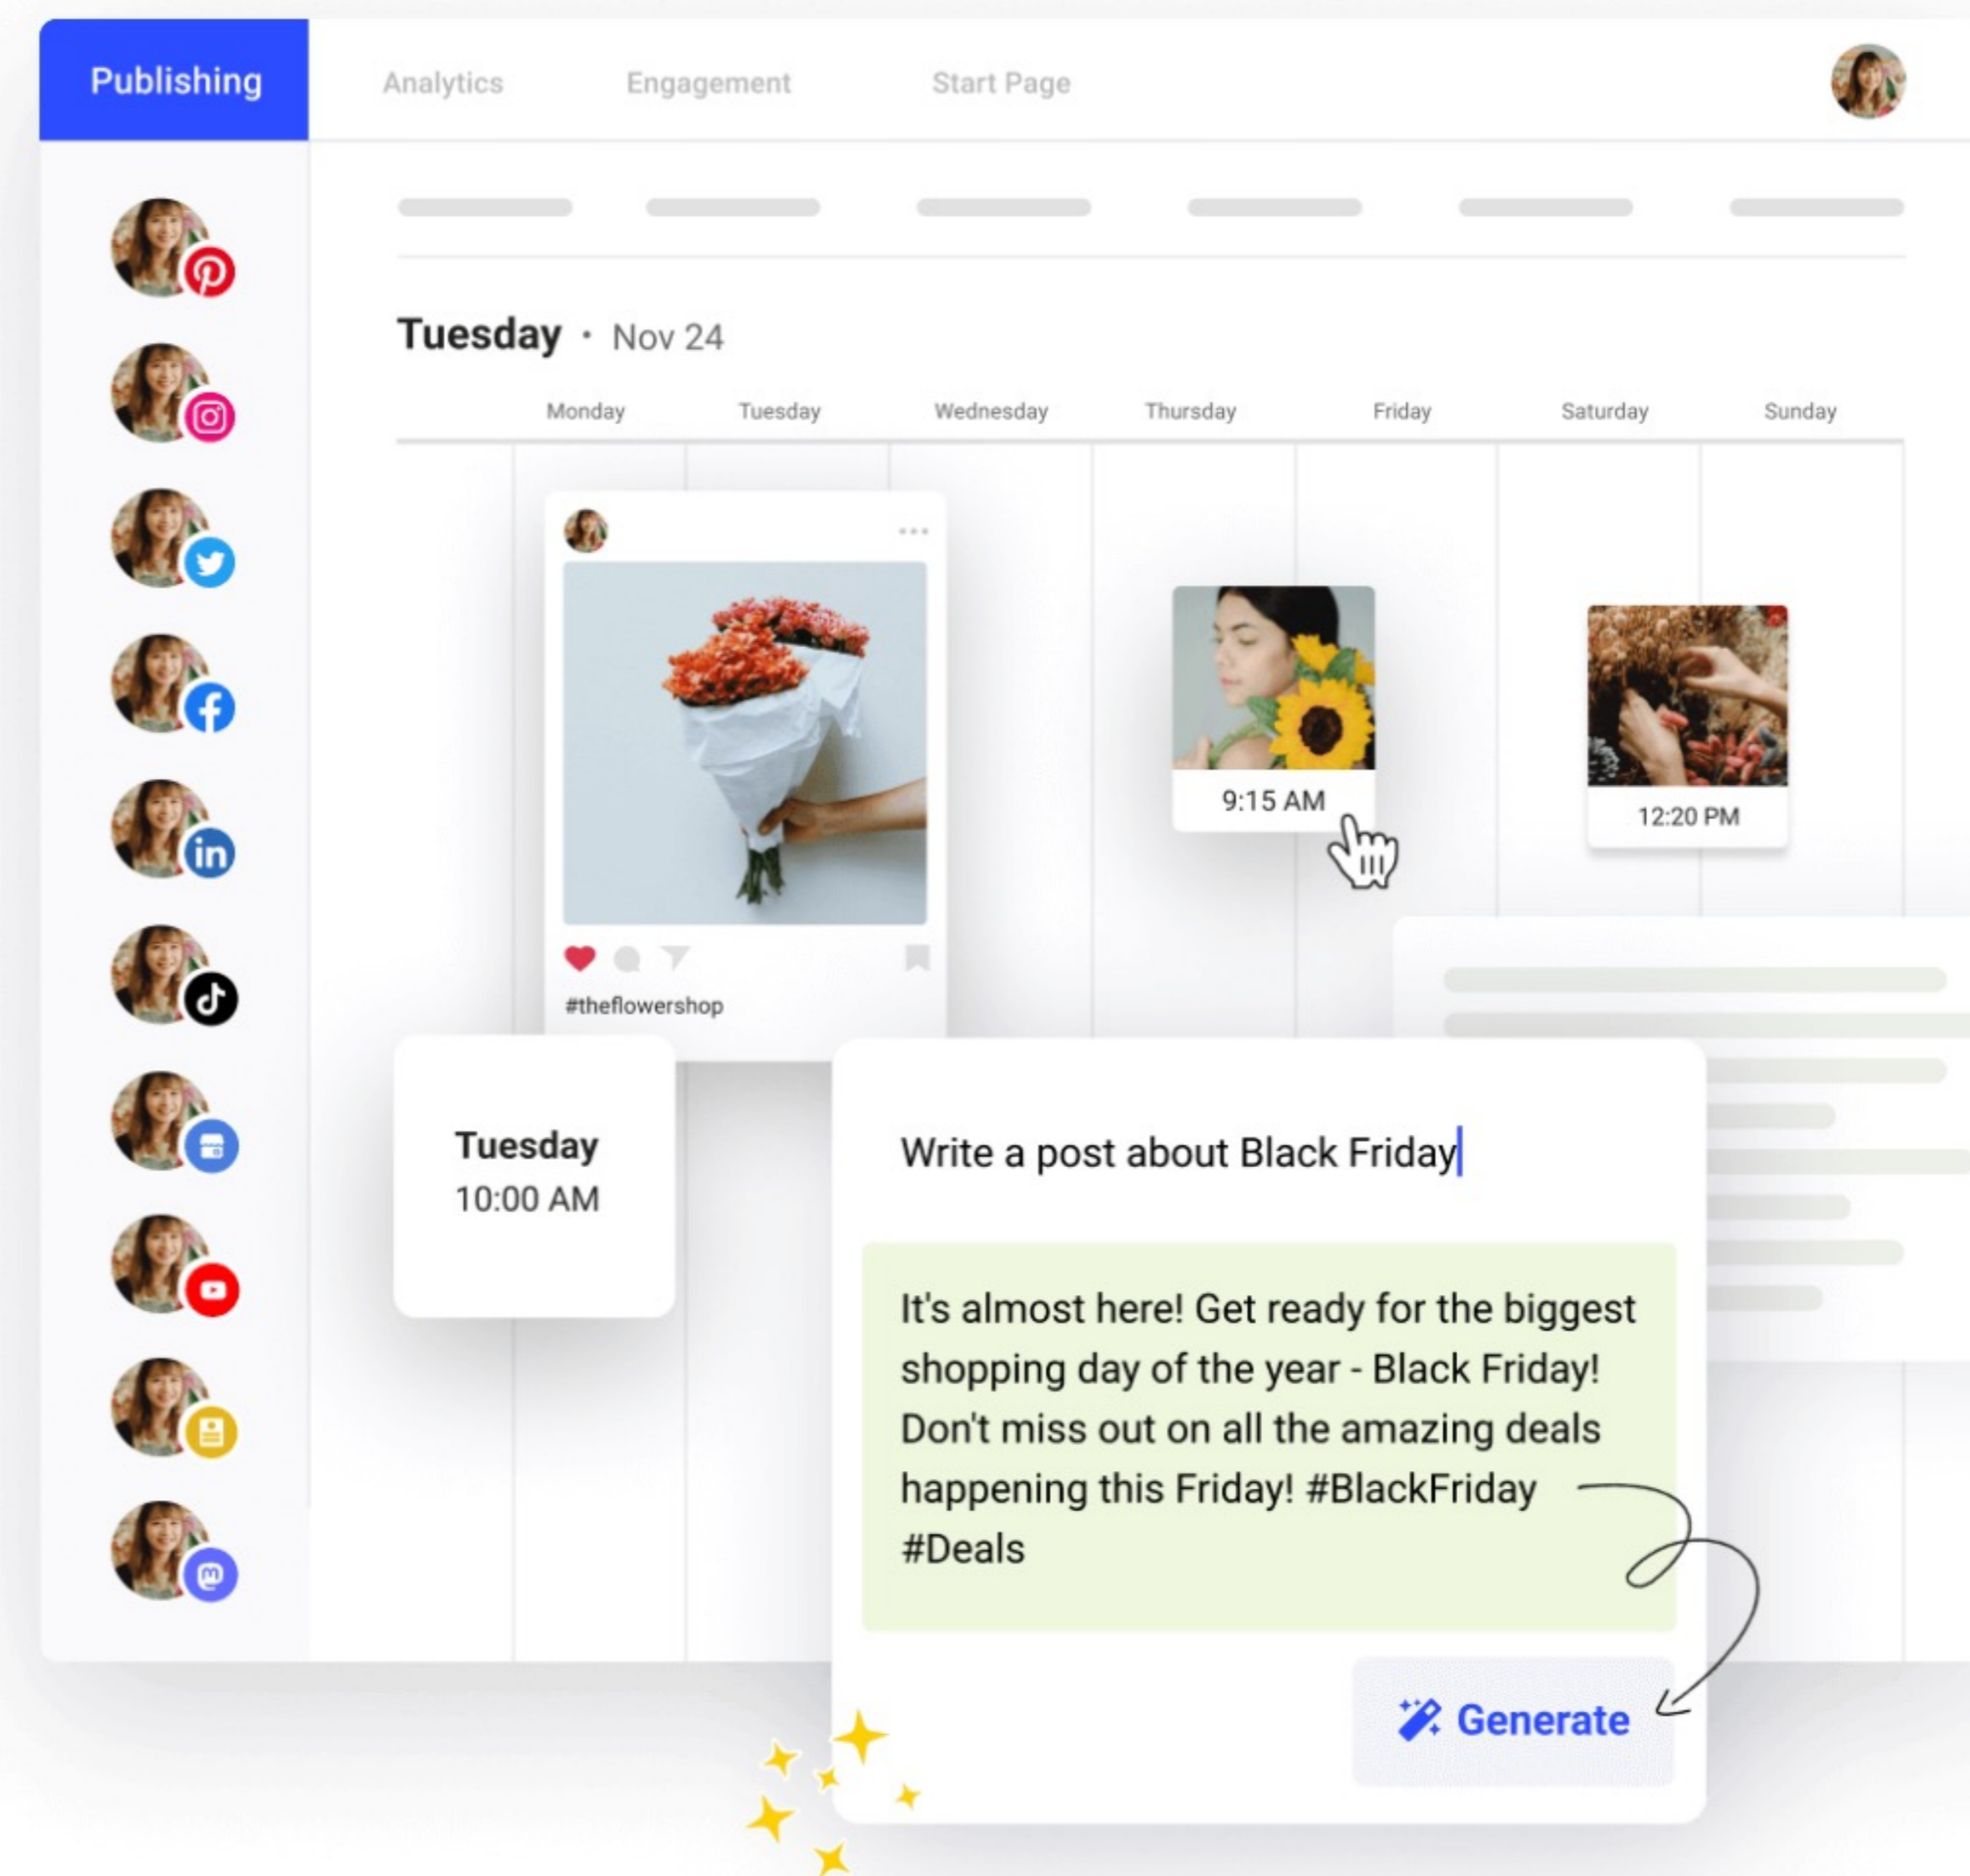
Publishing
Analytics
Engagement
Start Page

Tuesday · Nov 24

Monday
Tuesday
Wednesday
Thursday
Friday
Saturday
Sunday

#theflowershop

9:15 AM

12:20 PM

Tuesday
10:00 AM

Write a post about Black Friday

It's almost here! Get ready for the biggest shopping day of the year - Black Friday! Don't miss out on all the amazing deals happening this Friday! #BlackFriday #Deals

Generate